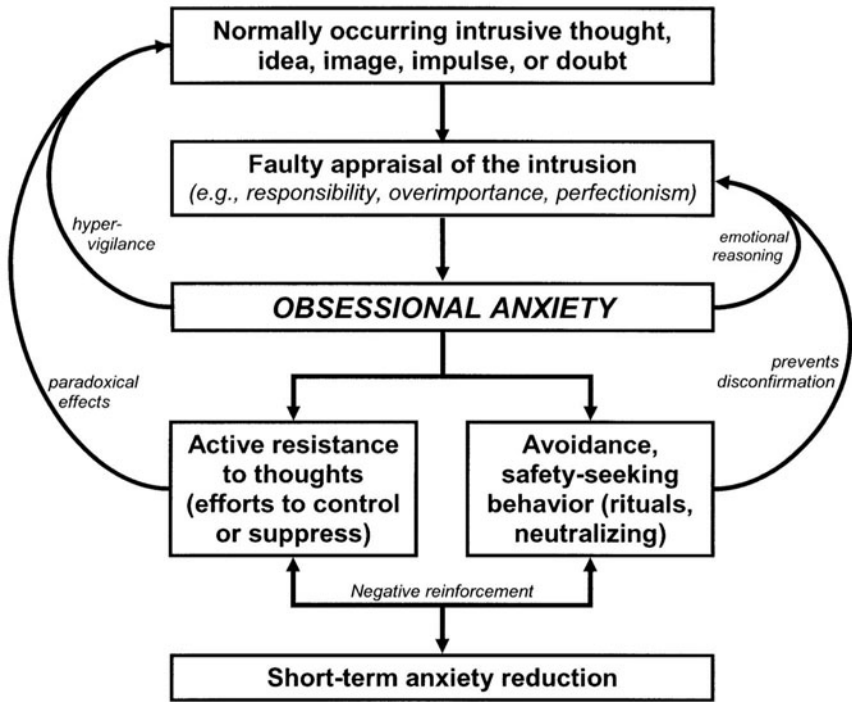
Normally occurring intrusive thought, idea, image, impulse, or doubt

Faulty appraisal of the intrusion
(e.g., responsibility, overimportance, perfectionism)

hyper-vigilance

emotional reasoning

OBSESSIONAL ANXIETY

paradoxical effects

prevents disconfirmation

Active resistance to thoughts (efforts to control or suppress)

Avoidance, safety-seeking behavior (rituals, neutralizing)

Negative reinforcement

Short-term anxiety reduction